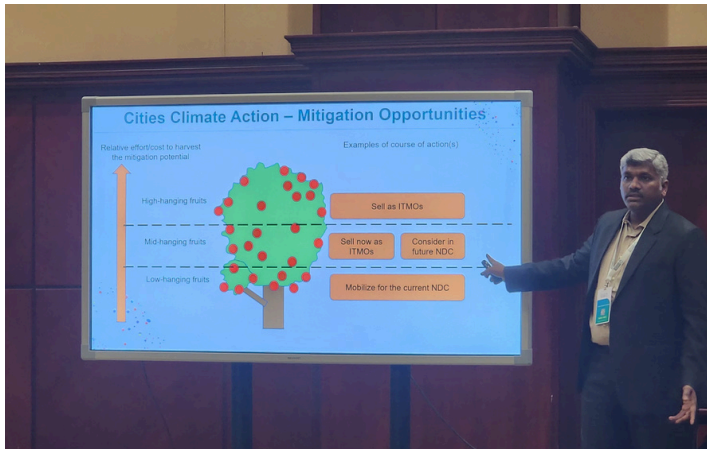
Cities Climate Action – Mitigation Opportunities

Relative effort/cost to harvest the mitigation potential

Examples of course of action(s)

High-hanging fruits

Sell as ITMOs

Mid-hanging fruits

Sell now as ITMOs

Consider in future NDC

Low-hanging fruits

Mobilize for the current NDC